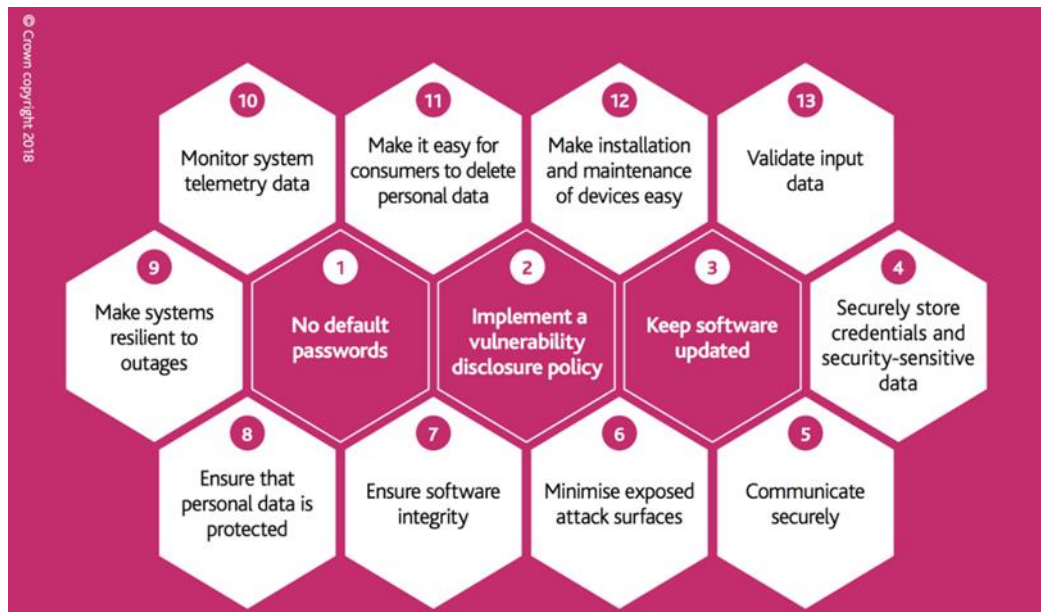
© Crown copyright 2018

10
Monitor system telemetry data

11
Make it easy for consumers to delete personal data

12
Make installation and maintenance of devices easy

13
Validate input data

9
Make systems resilient to outages

1
No default passwords

2
Implement a vulnerability disclosure policy

3
Keep software updated

4
Securely store credentials and security-sensitive data

8
Ensure that personal data is protected

7
Ensure software integrity

6
Minimise exposed attack surfaces

5
Communicate securely